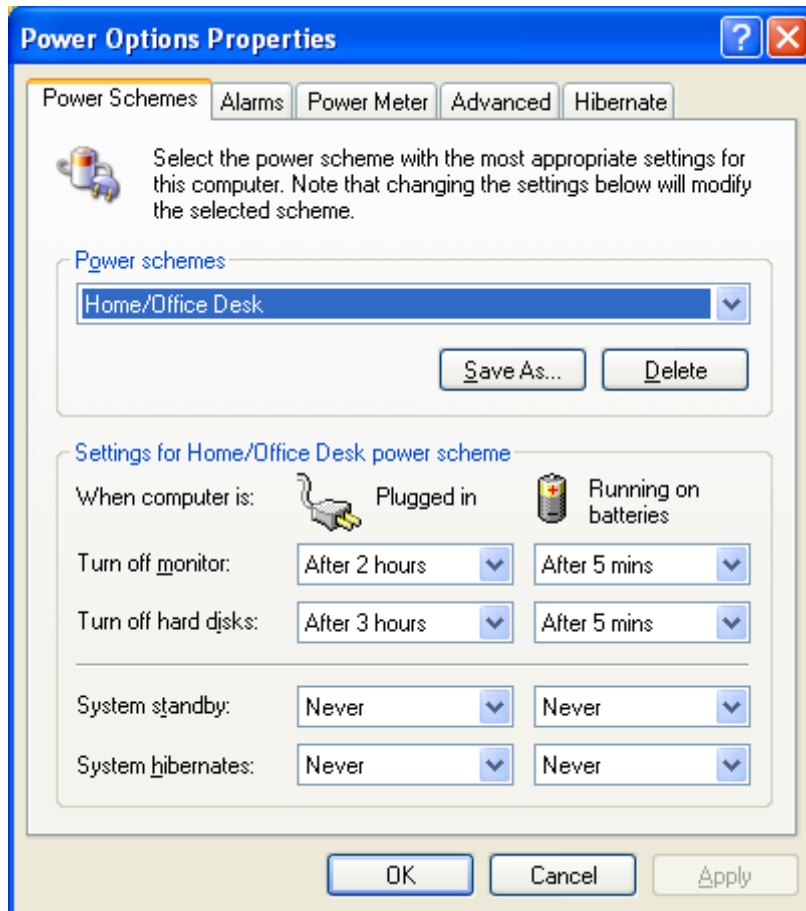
Power Options Properties

?

Power Schemes | Alarms | Power Meter | Advanced | Hibernate

Select the power scheme with the most appropriate settings for this computer. Note that changing the settings below will modify the selected scheme.

Power schemes

Home/Office Desk

Save As...

Delete

Settings for Home/Office Desk power scheme

When computer is: Plugged in Running on batteries

| | | |
|---|---|---|
| Turn off monitor: | After 2 hours | After 5 mins |
| Turn off hard disks: | After 3 hours | After 5 mins |
| System standby: | Never | Never |
| System hibernates: | Never | Never |

OK

Cancel

Apply